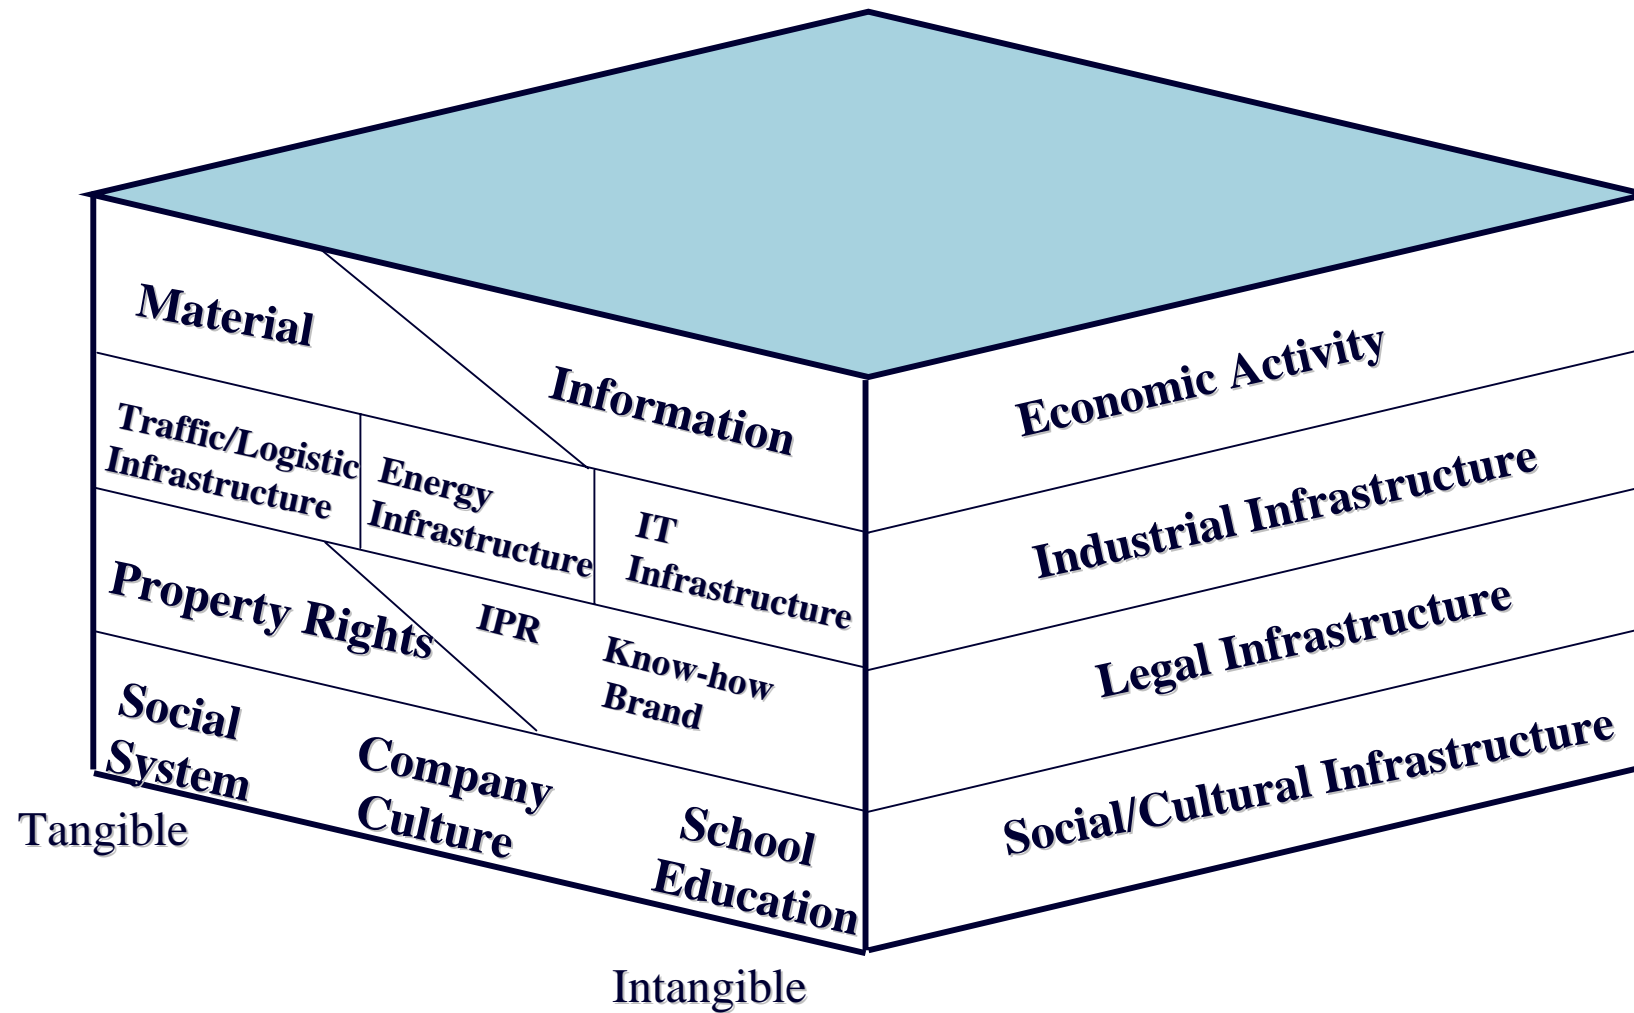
Material

Information

Economic Activity

Traffic/Logistic Infrastructure

Energy Infrastructure

IT Infrastructure

Industrial Infrastructure

Property Rights

IPR

Know-how Brand

Legal Infrastructure

Social System

Company Culture

School Education

Social/Cultural Infrastructure

Tangible

Intangible